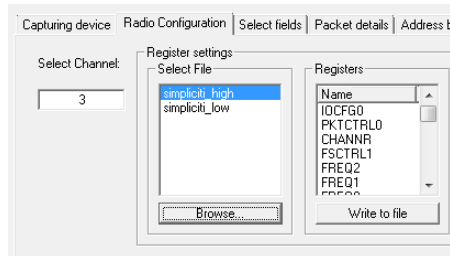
Capturing device | Radio Configuration | Select fields | Packet details | Address b

Select Channel:

3

Register settings

Select File

simpliciti_high
simpliciti_low

Browse...

Registers

Name
IOCFG0
PKTCTRL0
CHANNR
FSCTRL1
FREQ2
FREQ1

Write to file